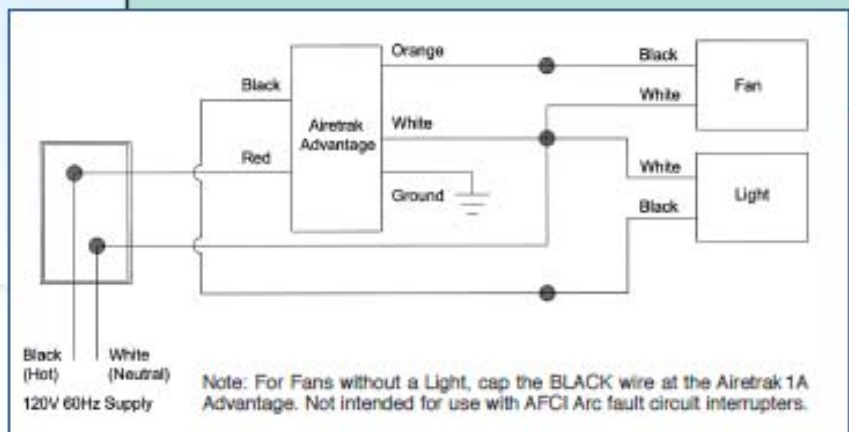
Orange
Black
Fan
Black
White
Airetrak Advantage
White
Red
White
Light
Ground
Black

Black (Hot)
White (Neutral)
120V 60Hz Supply

Note: For Fans without a Light, cap the BLACK wire at the Airetrak 1A Advantage. Not intended for use with AFCI Arc fault circuit interrupters.